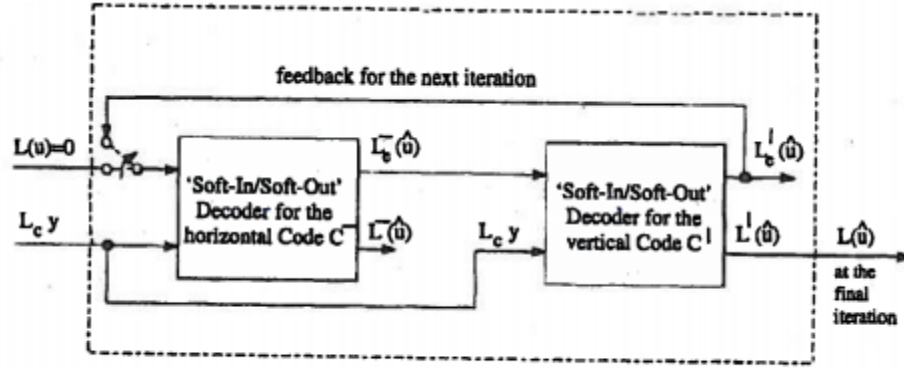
feedback for the next iteration

$L(u)=0$

$L_c\, y$

'Soft-In/Soft-Out' Decoder for the horizontal Code $C^{-}$

$L_e^{-}(\hat{u})$

$L^{-}(\hat{u})$

$L_c\, y$

'Soft-In/Soft-Out' Decoder for the vertical Code $C^{|}$

$L_e^{|}(\hat{u})$

$L^{|}(\hat{u})$

$L(\hat{u})$ at the final iteration